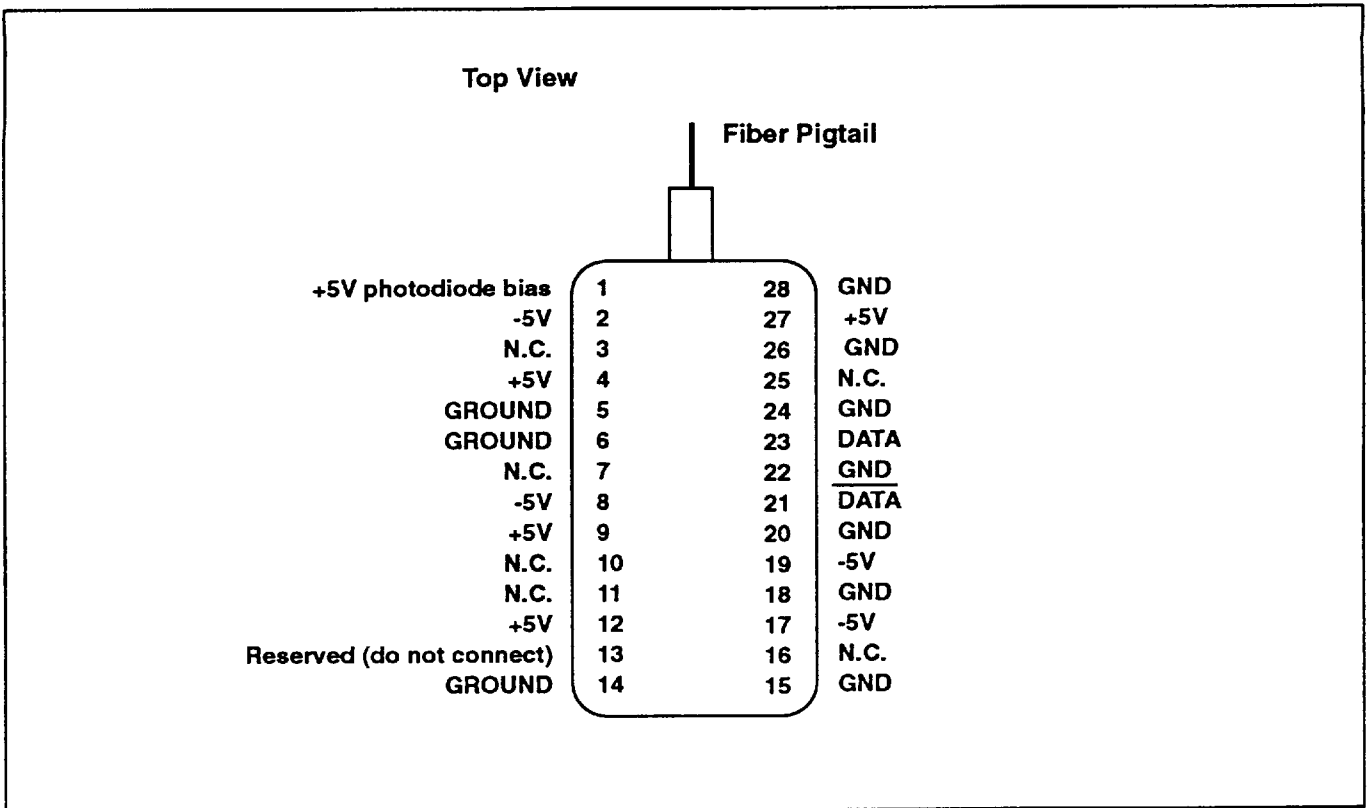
Top View

Fiber Pigtail

| | | | |
|---|---|---|---|
| +5V photodiode bias | 1 | 28 | GND |
| -5V | 2 | 27 | +5V |
| N.C. | 3 | 26 | GND |
| +5V | 4 | 25 | N.C. |
| GROUND | 5 | 24 | GND |
| GROUND | 6 | 23 | DATA |
| N.C. | 7 | 22 | GND |
| -5V | 8 | 21 | $\overline{\text{DATA}}$ |
| +5V | 9 | 20 | GND |
| N.C. | 10 | 19 | -5V |
| N.C. | 11 | 18 | GND |
| +5V | 12 | 17 | -5V |
| Reserved (do not connect) | 13 | 16 | N.C. |
| GROUND | 14 | 15 | GND |